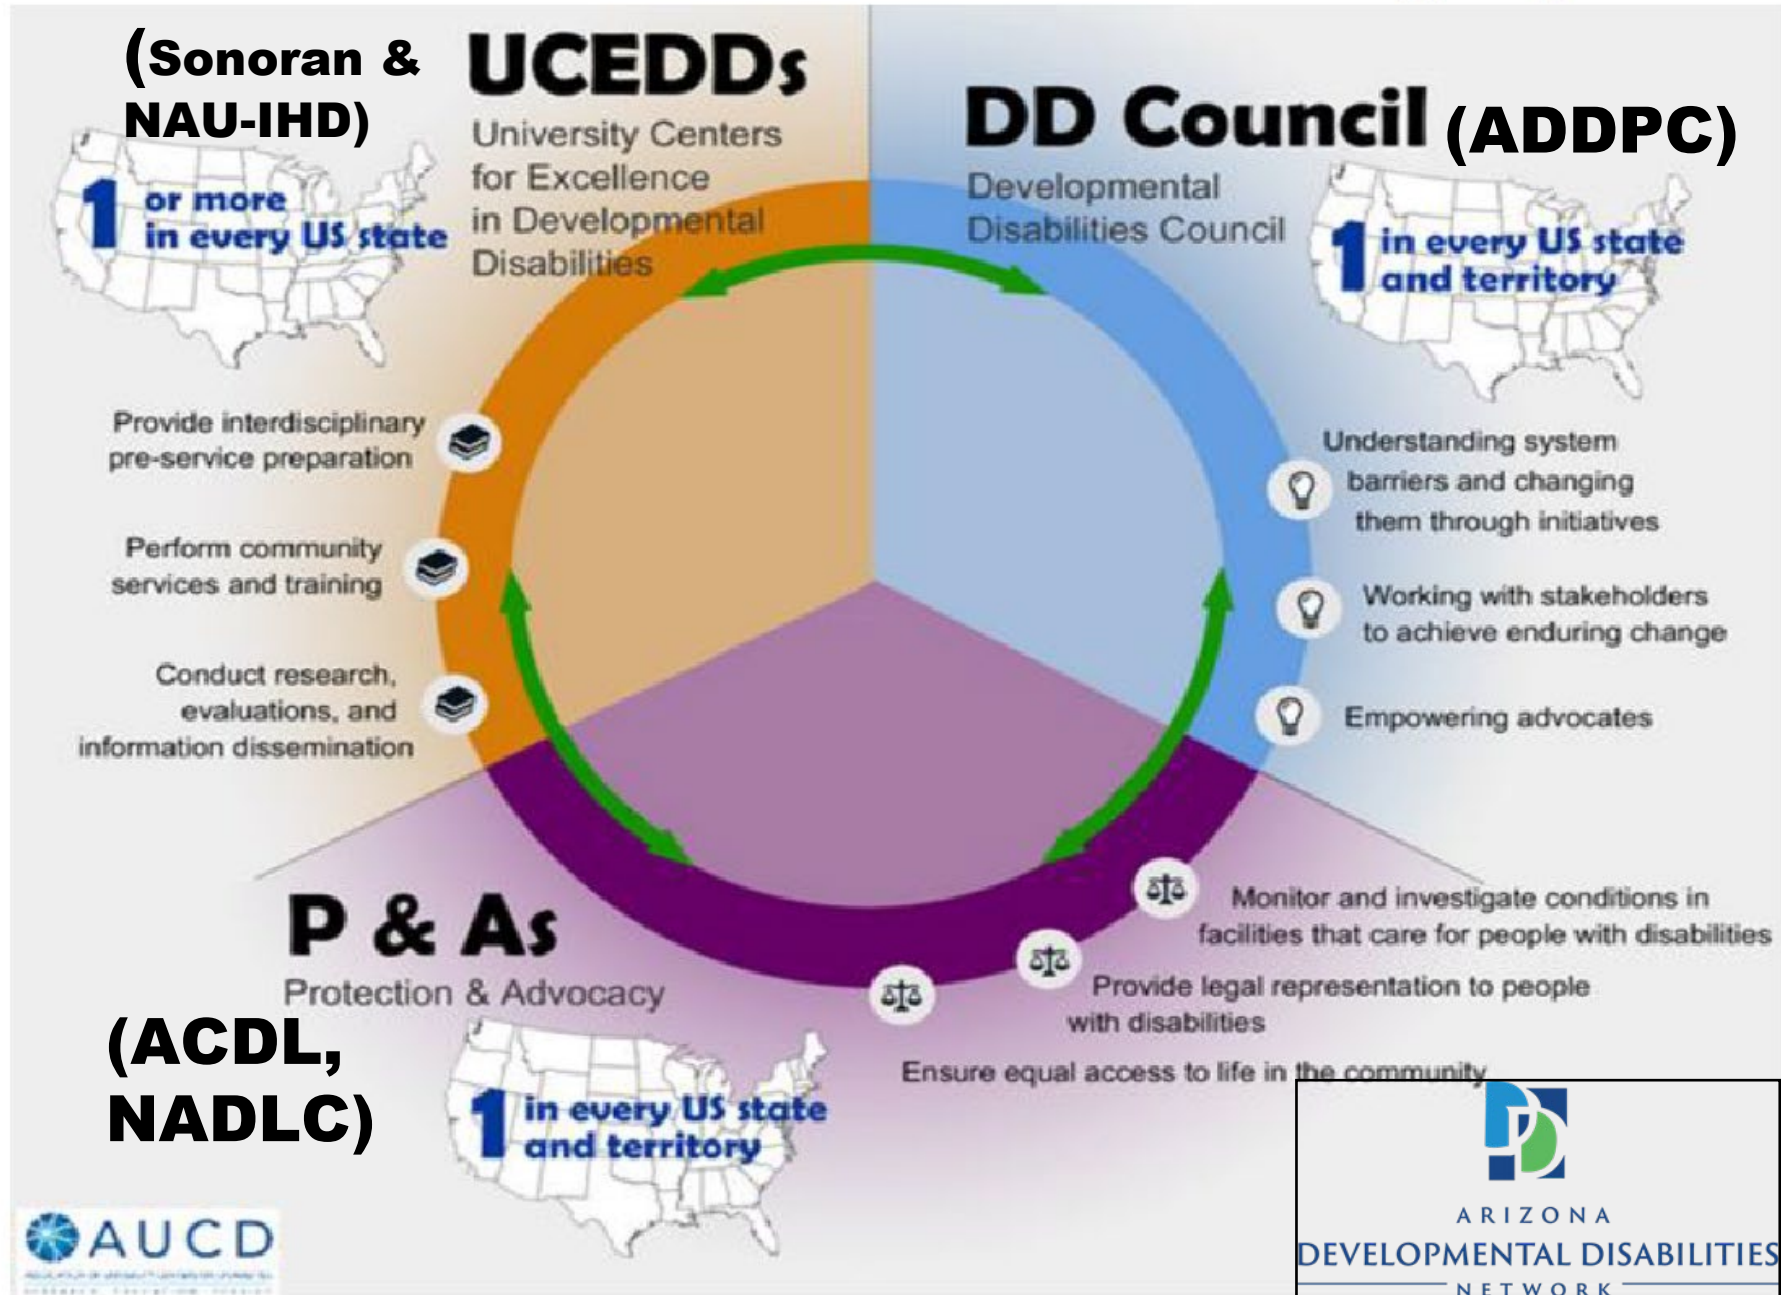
(Sonoran & NAU-IHD)

UCEDDs
University Centers for Excellence in Developmental Disabilities

1 or more in every US state

DD Council (ADDPC)
Developmental Disabilities Council

1 in every US state and territory

Provide interdisciplinary pre-service preparation

Perform community services and training

Conduct research, evaluations, and information dissemination

Understanding system barriers and changing them through initiatives

Working with stakeholders to achieve enduring change

Empowering advocates

P & As
Protection & Advocacy

(ACDL, NADLC)

1 in every US state and territory

Monitor and investigate conditions in facilities that care for people with disabilities

Provide legal representation to people with disabilities

Ensure equal access to life in the community

AUCD
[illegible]

ARIZONA
DEVELOPMENTAL DISABILITIES
NETWORK